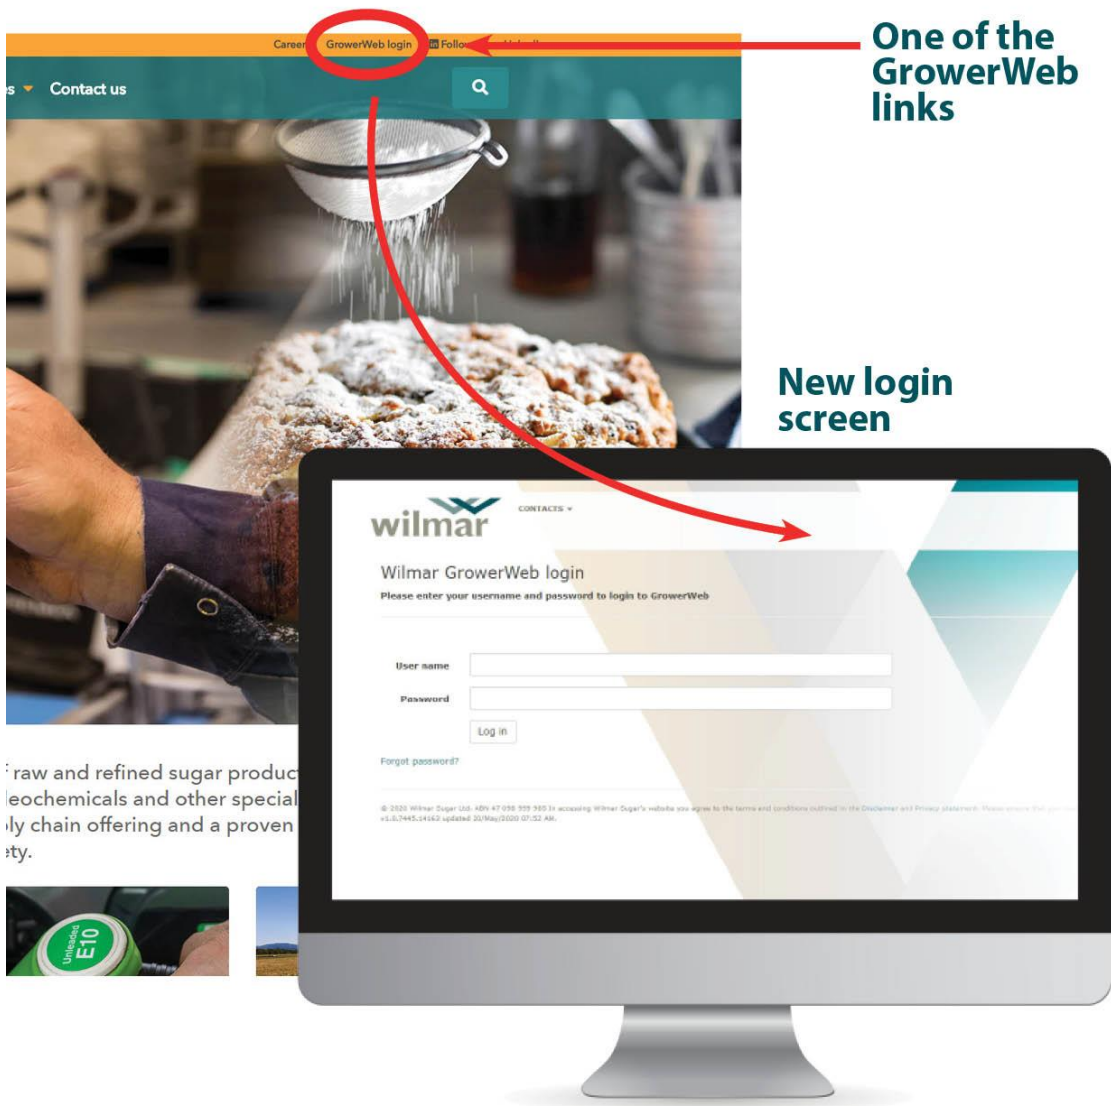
Career GrowerWeb login Follo

s Contact us

One of the GrowerWeb links

New login screen

f raw and refined sugar produc
leochemicals and other special
ly chain offering and a proven
ety.

Unleaded E10

wilmar

CONTACTS

Wilmar GrowerWeb login

Please enter your username and password to login to GrowerWeb

User name

Password

Log in

Forgot password?

© 2020 Wilmar Sugar Ltd. ABN 47 098 999 985 In accessing Wilmar Sugar's website you agree to the terms and conditions outlined in the Disclaimer and Privacy statement. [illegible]
v1.0.7445.14163 updated 20/May/2020 07:52 AM.